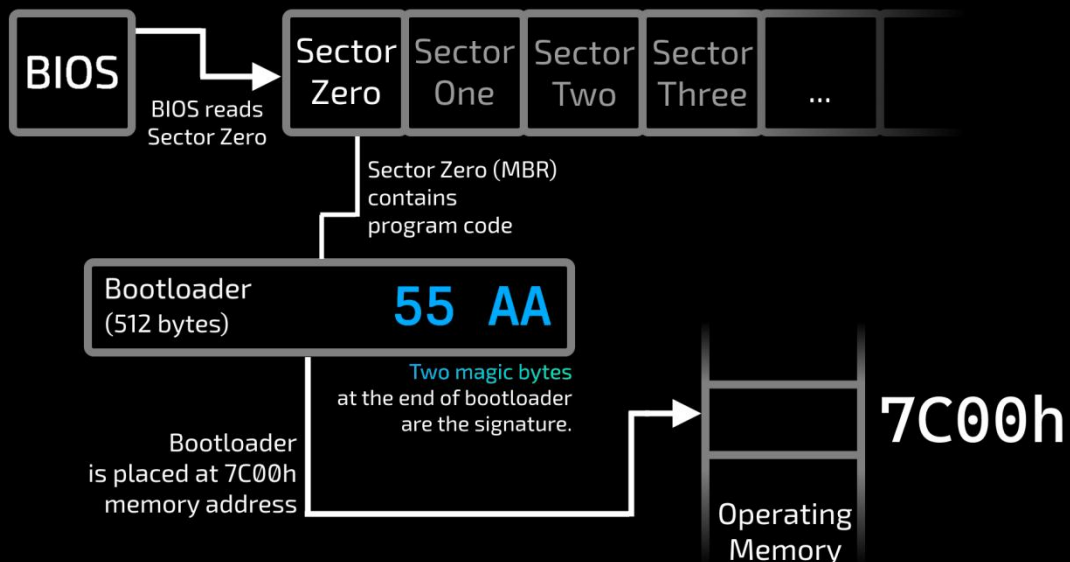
BIOS

Sector Zero

Sector One

Sector Two

Sector Three

...

BIOS reads Sector Zero

Sector Zero (MBR) contains program code

Bootloader
(512 bytes)

55 AA

Two magic bytes at the end of bootloader are the signature.

Bootloader is placed at 7C00h memory address

7C00h

Operating Memory